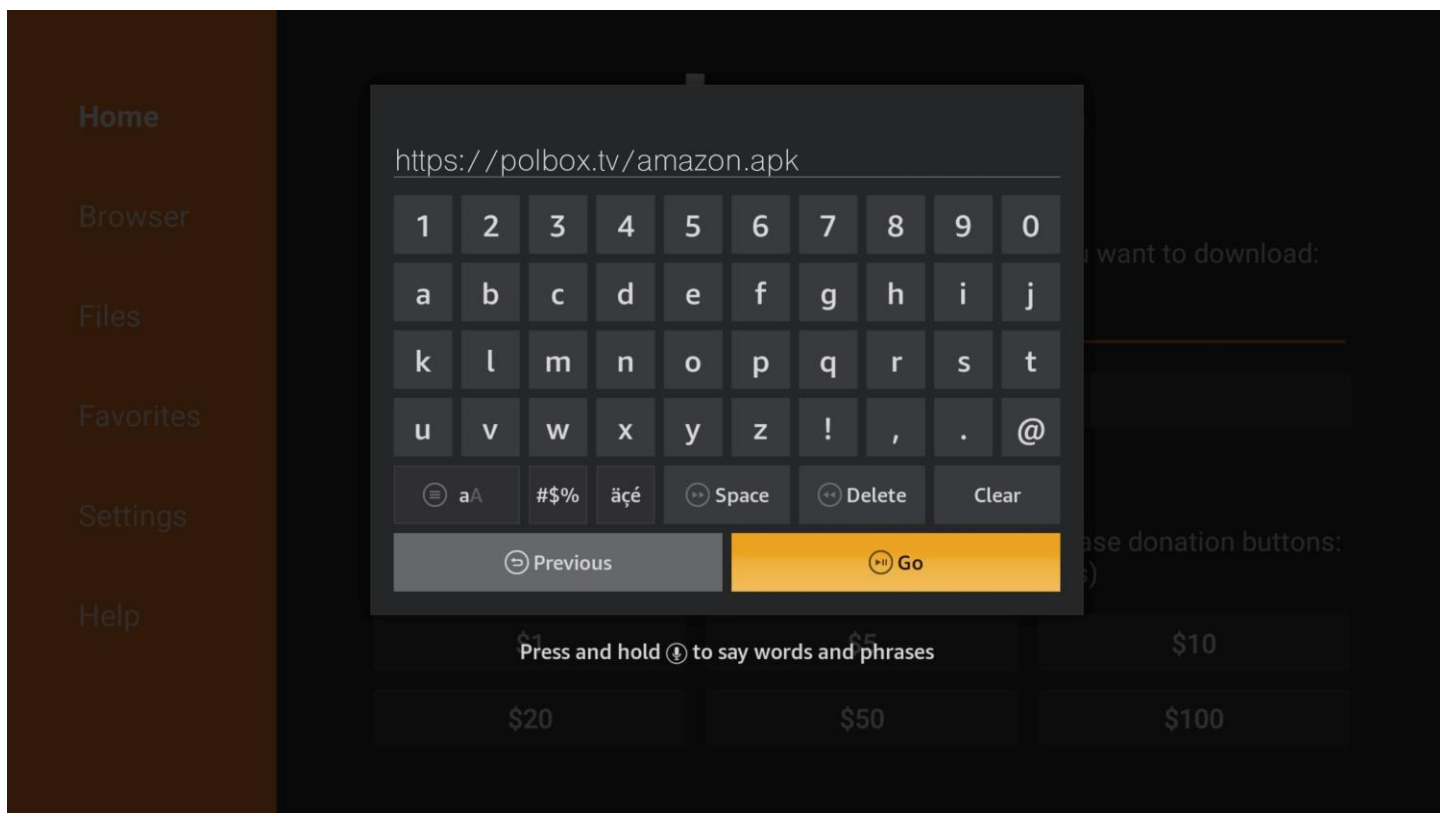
Home

Browser

Files

Favorites

Settings

Help

https://polbox.tv/amazon.apk

1 2 3 4 5 6 7 8 9 0

a b c d e f g h i j

k l m n o p q r s t

u v w x y z ! , . @

aA #$% äçé Space Delete Clear

Previous Go

u want to download:

ase donation buttons:
s)

$1 $5 $10

$20 $50 $100

Press and hold to say words and phrases